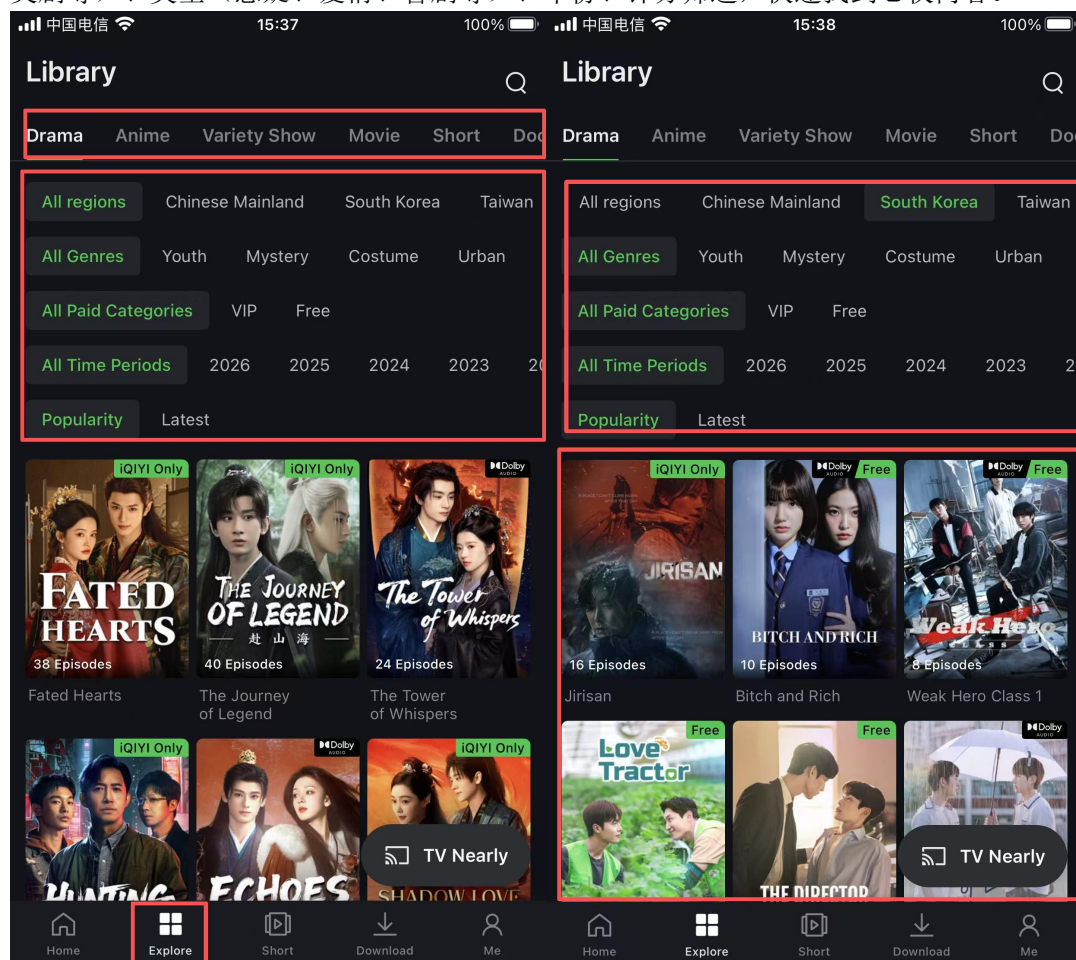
中国电信 15:37 100%

Library

Drama Anime Variety Show Movie Short Doc

All regions Chinese Mainland South Korea Taiwan

All Genres Youth Mystery Costume Urban

All Paid Categories VIP Free

All Time Periods 2026 2025 2024 2023 20

Popularity Latest

iQIYI Only
FATED HEARTS
38 Episodes
Fated Hearts

iQIYI Only
THE JOURNEY OF LEGEND 赴山海
40 Episodes
The Journey of Legend

Dolby AUDIO
The Tower of Whispers
24 Episodes
The Tower of Whispers

iQIYI Only
HUNTING

Dolby AUDIO
ECHOES

iQIYI Only
SHADOW LOVE

TV Nearly

Home Explore Short Download Me

中国电信 15:38 100%

Library

Drama Anime Variety Show Movie Short Doc

All regions Chinese Mainland South Korea Taiwan

All Genres Youth Mystery Costume Urban

All Paid Categories VIP Free

All Time Periods 2026 2025 2024 2023 2

Popularity Latest

iQIYI Only
JIRISAN
16 Episodes
Jirisan

Dolby AUDIO Free
BITCH AND RICH
10 Episodes
Bitch and Rich

Dolby AUDIO Free
Weak Hero
8 Episodes
Weak Hero Class 1

Free
Love Tractor

Free
THE DIRECTOR

Dolby AUDIO

TV Nearly

Home Explore Short Download Me